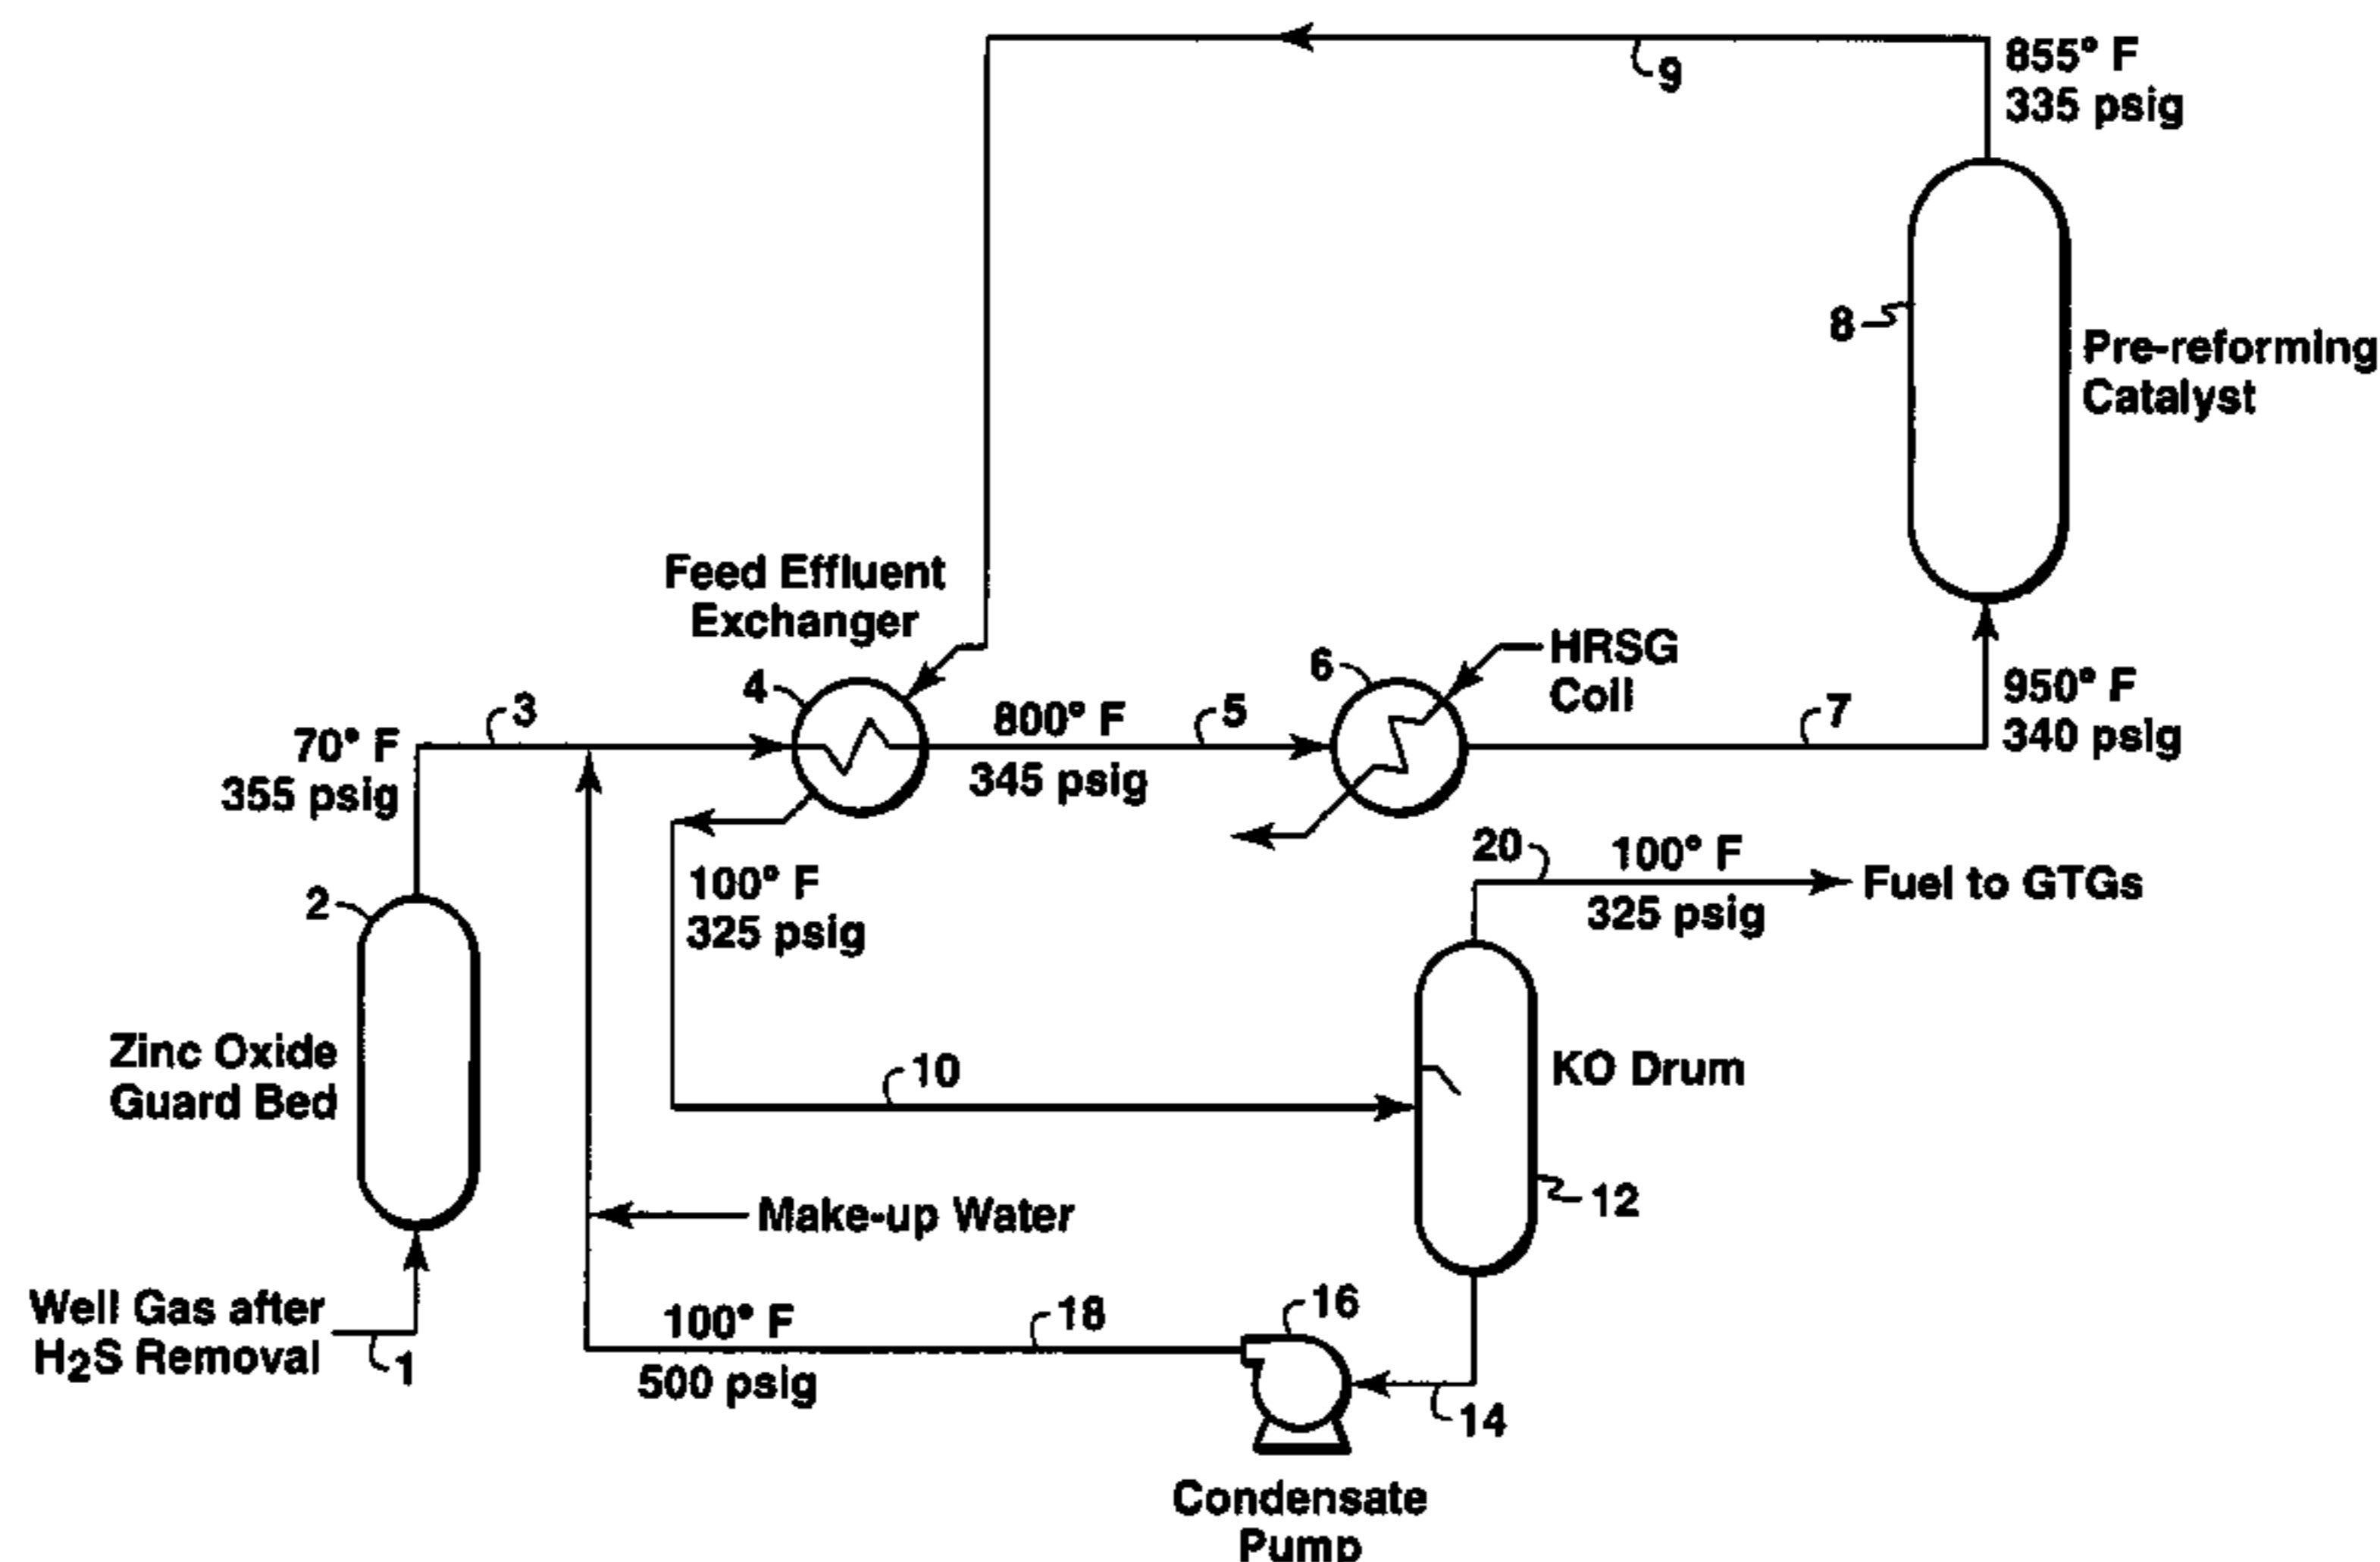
9
855° F
335 psig

8
Pre-reforming Catalyst

Feed Effluent Exchanger
4
HRSG Coil
6
3
5
7
70° F
355 psig
800° F
345 psig
950° F
340 psig

100° F
325 psig
20
100° F
325 psig
Fuel to GTGs

2
Zinc Oxide Guard Bed

10
KO Drum

Make-up Water
12

Well Gas after $H_2S$ Removal
1
100° F
500 psig
18
16
14
Condensate Pump